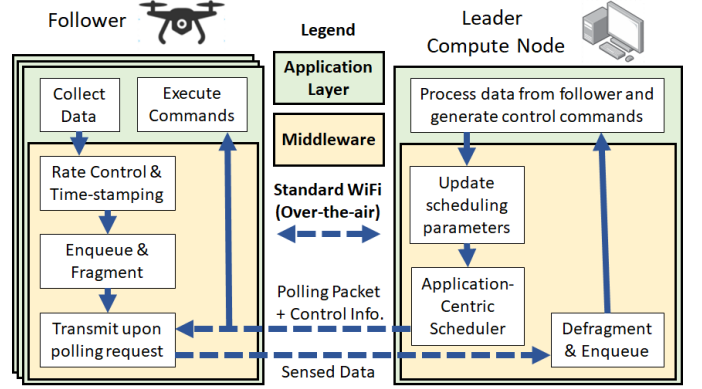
Follower

Legend

Application Layer

Middleware

Leader Compute Node

Collect Data

Execute Commands

Rate Control & Time-stamping

Enqueue & Fragment

Transmit upon polling request

Standard WiFi (Over-the-air)

Polling Packet + Control Info.

Sensed Data

Process data from follower and generate control commands

Update scheduling parameters

Application-Centric Scheduler

Defragment & Enqueue